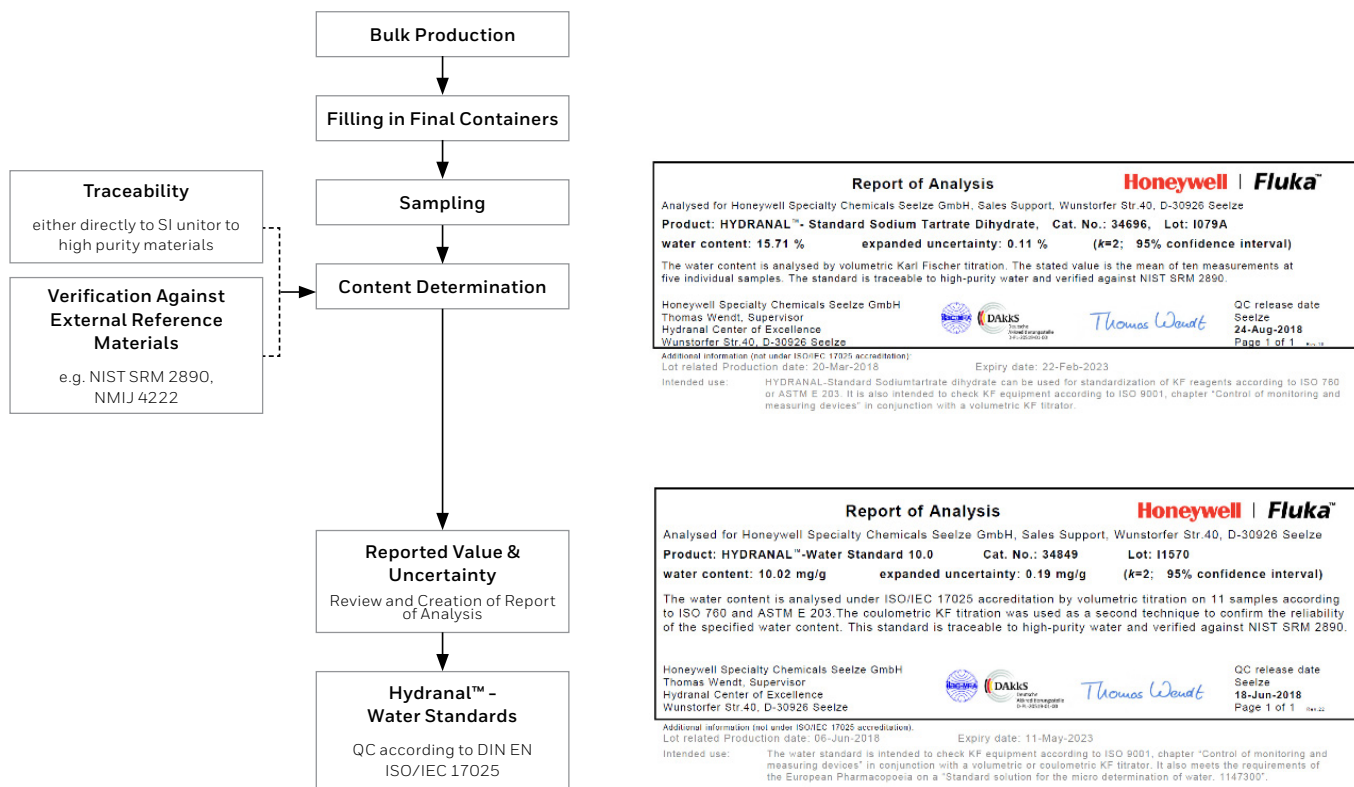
Bulk Production

Filling in Final Containers

Sampling

Content Determination

Traceability

either directly to SI unitor to high purity materials

Verification Against External Reference Materials

e.g. NIST SRM 2890, NMIJ 4222

Reported Value & Uncertainty

Review and Creation of Report of Analysis

Hydranal™ - Water Standards

QC according to DIN EN ISO/IEC 17025

Report of Analysis

Honeywell | Fluka™

Analysed for Honeywell Specialty Chemicals Seelze GmbH, Sales Support, Wunstorfer Str.40, D-30926 Seelze

Product: HYDRANAL™- Standard Sodium Tartrate Dihydrate, Cat. No.: 34696, Lot: I079A

water content: 15.71 % expanded uncertainty: 0.11 % ($k$=2; 95% confidence interval)

The water content is analysed by volumetric Karl Fischer titration. The stated value is the mean of ten measurements at five individual samples. The standard is traceable to high-purity water and verified against NIST SRM 2890.

Honeywell Specialty Chemicals Seelze GmbH
Thomas Wendt, Supervisor
Hydranal Center of Excellence
Wunstorfer Str.40, D-30926 Seelze

DAkkS

Thomas Wendt

QC release date
Seelze
24-Aug-2018
Page 1 of 1

Additional information (not under ISO/IEC 17025 accreditation):
Lot related Production date: 20-Mar-2018 Expiry date: 22-Feb-2023
Intended use: HYDRANAL-Standard Sodiumtartrate dihydrate can be used for standardization of KF reagents according to ISO 760 or ASTM E 203. It is also intended to check KF equipment according to ISO 9001, chapter "Control of monitoring and measuring devices" in conjunction with a volumetric KF titrator.

Report of Analysis

Honeywell | Fluka™

Analysed for Honeywell Specialty Chemicals Seelze GmbH, Sales Support, Wunstorfer Str.40, D-30926 Seelze

Product: HYDRANAL™-Water Standard 10.0 Cat. No.: 34849 Lot: I1570

water content: 10.02 mg/g expanded uncertainty: 0.19 mg/g ($k$=2; 95% confidence interval)

The water content is analysed under ISO/IEC 17025 accreditation by volumetric titration on 11 samples according to ISO 760 and ASTM E 203.The coulometric KF titration was used as a second technique to confirm the reliability of the specified water content. This standard is traceable to high-purity water and verified against NIST SRM 2890.

Honeywell Specialty Chemicals Seelze GmbH
Thomas Wendt, Supervisor
Hydranal Center of Excellence
Wunstorfer Str.40, D-30926 Seelze

DAkkS

Thomas Wendt

QC release date
Seelze
18-Jun-2018
Page 1 of 1

Additional information (not under ISO/IEC 17025 accreditation):
Lot related Production date: 06-Jun-2018 Expiry date: 11-May-2023
Intended use: The water standard is intended to check KF equipment according to ISO 9001, chapter "Control of monitoring and measuring devices" in conjunction with a volumetric or coulometric KF titrator. It also meets the requirements of the European Pharmacopoeia on a "Standard solution for the micro determination of water. 1147300".